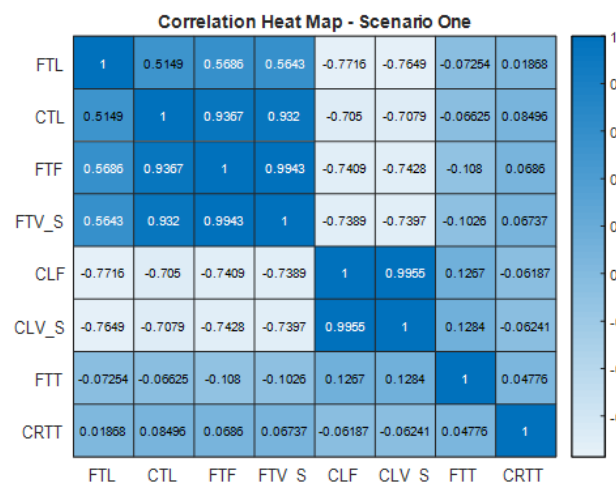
Correlation Heat Map - Scenario One

| | FTL | CTL | FTF | FTV_S | CLF | CLV_S | FTT | CRTT |
|---|---|---|---|---|---|---|---|---|
| FTL | 1 | 0.5149 | 0.5686 | 0.5643 | -0.7716 | -0.7649 | -0.07254 | 0.01868 |
| CTL | 0.5149 | 1 | 0.9367 | 0.932 | -0.705 | -0.7079 | -0.06625 | 0.08496 |
| FTF | 0.5686 | 0.9367 | 1 | 0.9943 | -0.7409 | -0.7428 | -0.108 | 0.0686 |
| FTV_S | 0.5643 | 0.932 | 0.9943 | 1 | -0.7389 | -0.7397 | -0.1026 | 0.06737 |
| CLF | -0.7716 | -0.705 | -0.7409 | -0.7389 | 1 | 0.9955 | 0.1267 | -0.06187 |
| CLV_S | -0.7649 | -0.7079 | -0.7428 | -0.7397 | 0.9955 | 1 | 0.1284 | -0.06241 |
| FTT | -0.07254 | -0.06625 | -0.108 | -0.1026 | 0.1267 | 0.1284 | 1 | 0.04776 |
| CRTT | 0.01868 | 0.08496 | 0.0686 | 0.06737 | -0.06187 | -0.06241 | 0.04776 | 1 |

1
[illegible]